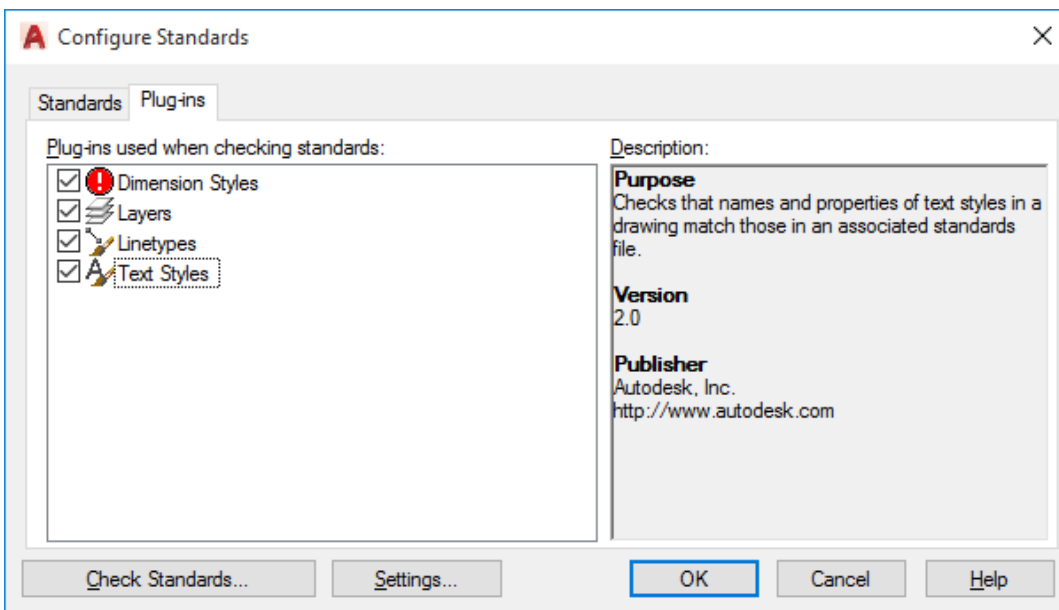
Configure Standards

Standards
Plug-ins

Plug-ins used when checking standards:

Dimension Styles
Layers
Linetypes
Text Styles

Description:

**Purpose**
Checks that names and properties of text styles in a drawing match those in an associated standards file.

**Version**
2.0

**Publisher**
Autodesk, Inc.
http://www.autodesk.com

Check Standards...
Settings...
OK
Cancel
Help